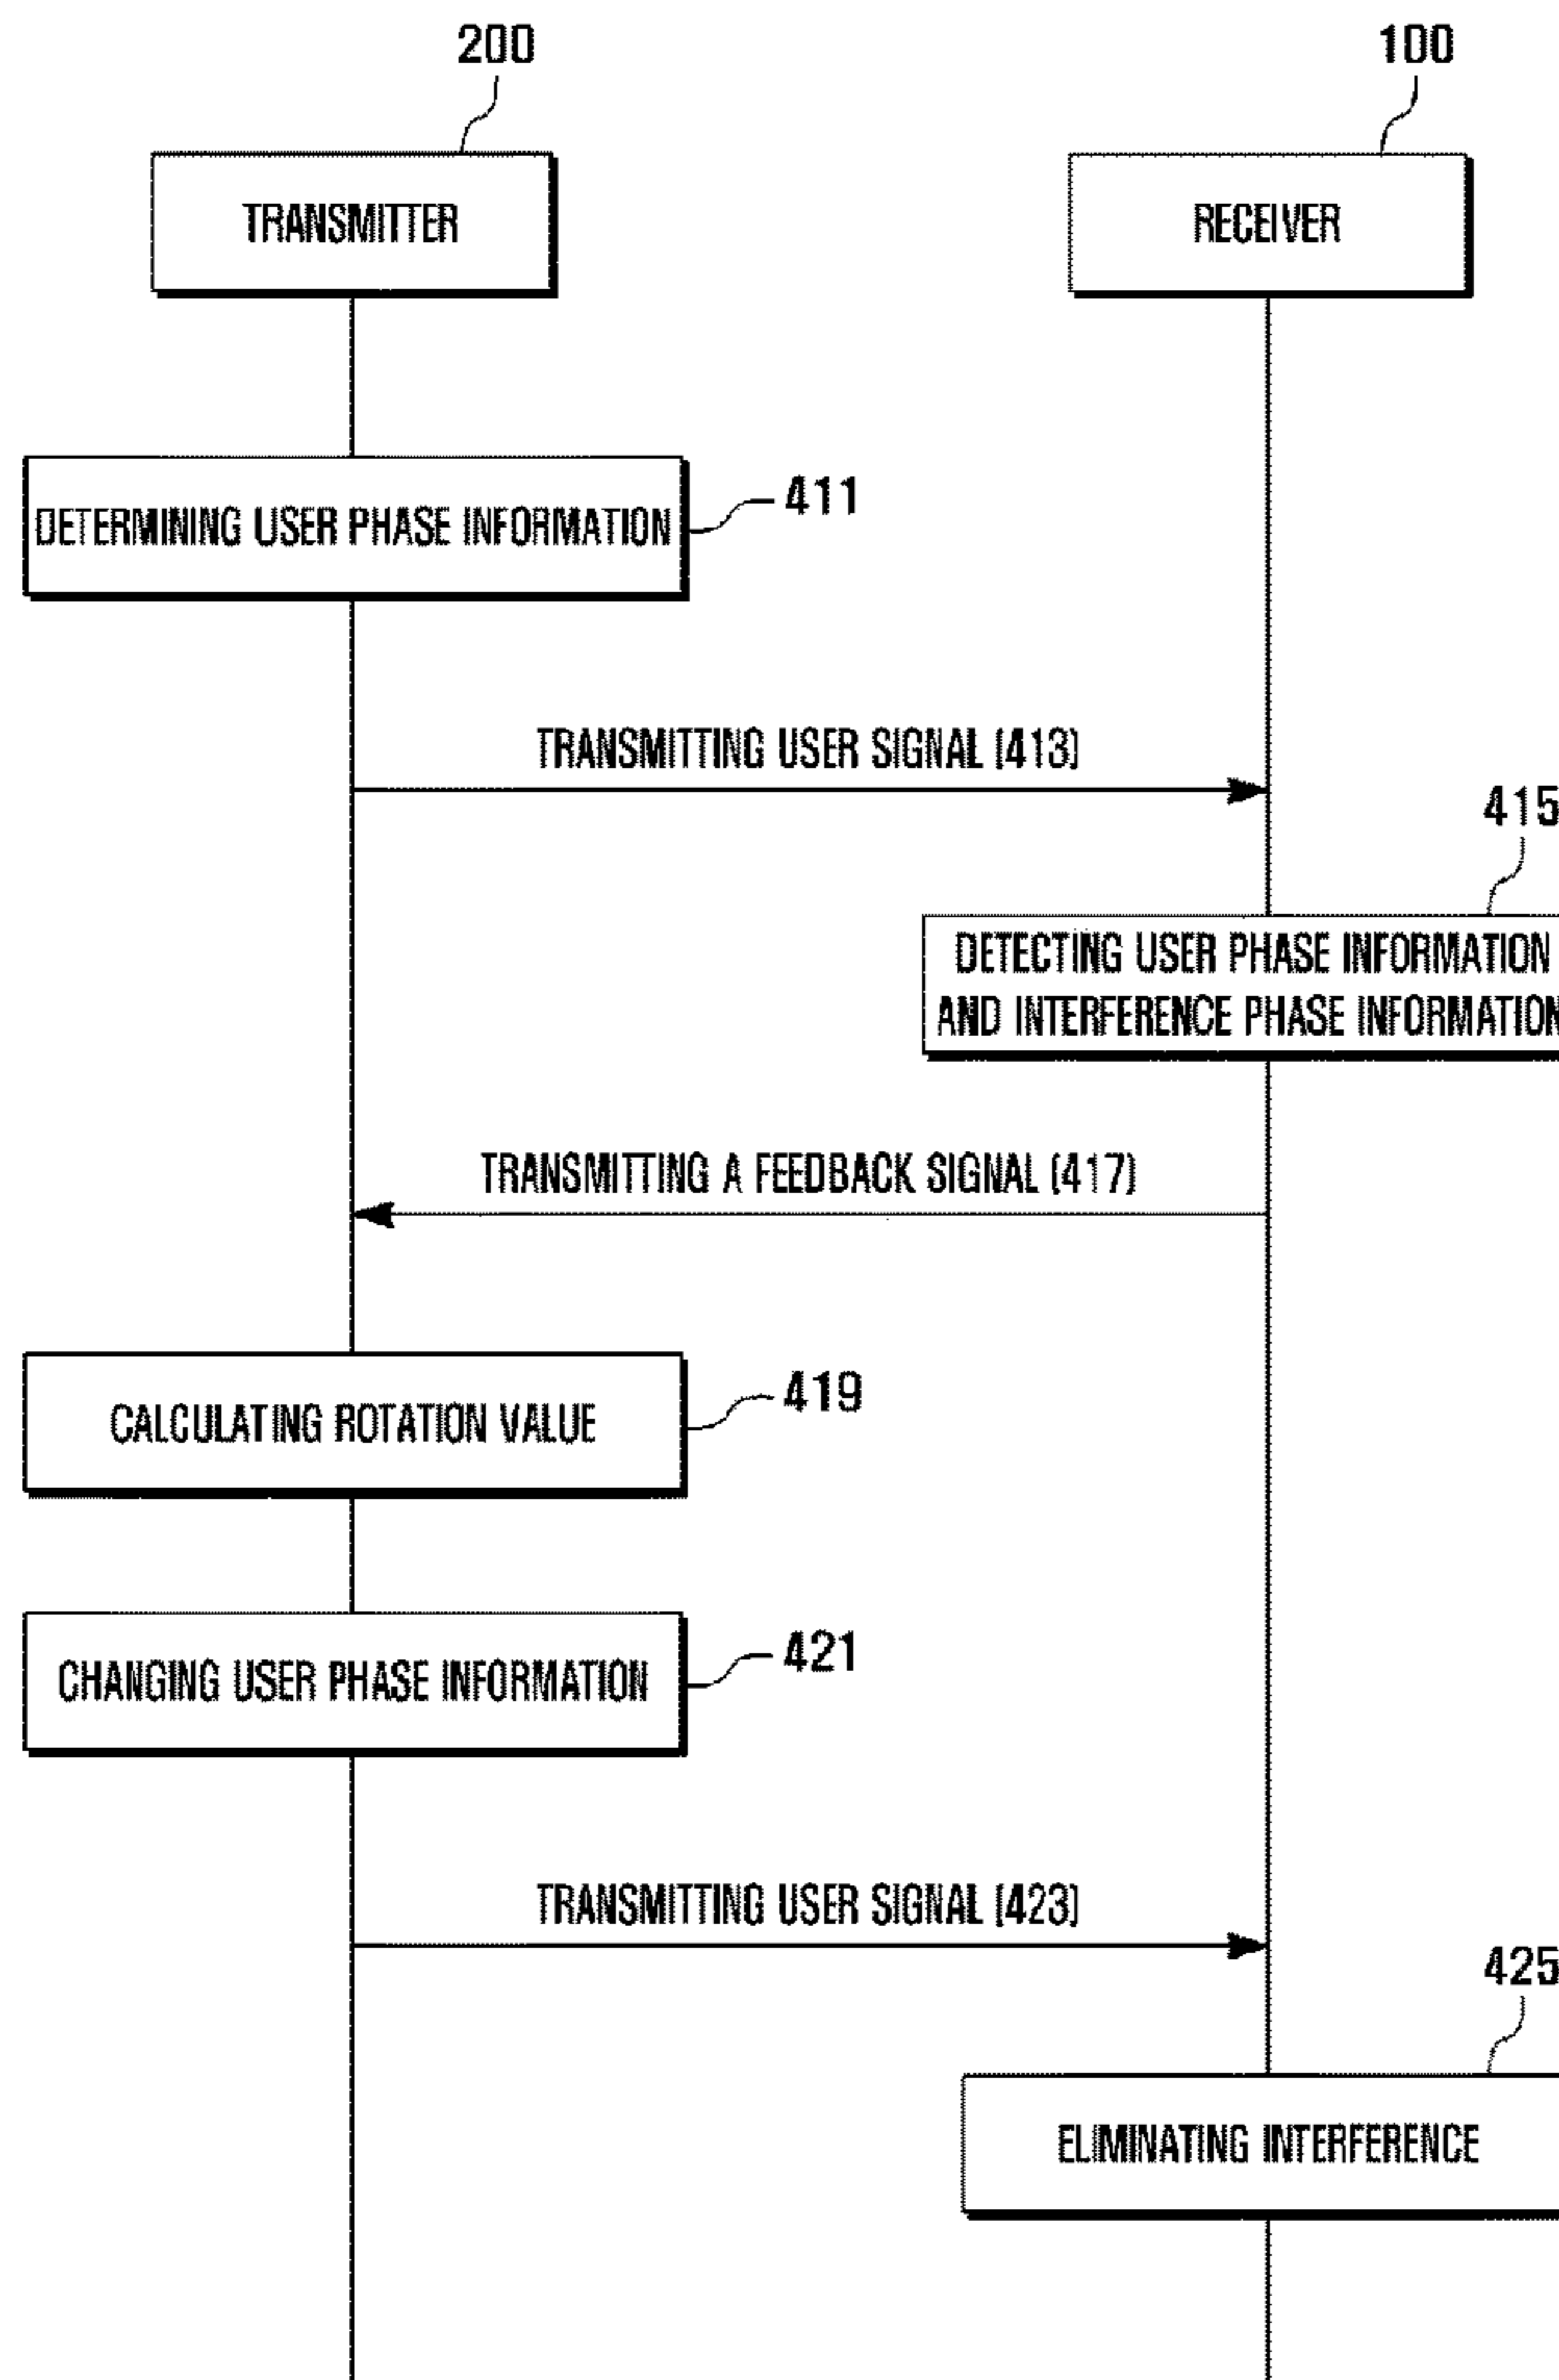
200

100

TRANSMITTER

RECEIVER

DETERMINING USER PHASE INFORMATION

411

TRANSMITTING USER SIGNAL (413)

415

DETECTING USER PHASE INFORMATION AND INTERFERENCE PHASE INFORMATION

TRANSMITTING A FEEDBACK SIGNAL (417)

CALCULATING ROTATION VALUE

419

CHANGING USER PHASE INFORMATION

421

TRANSMITTING USER SIGNAL (423)

425

ELIMINATING INTERFERENCE